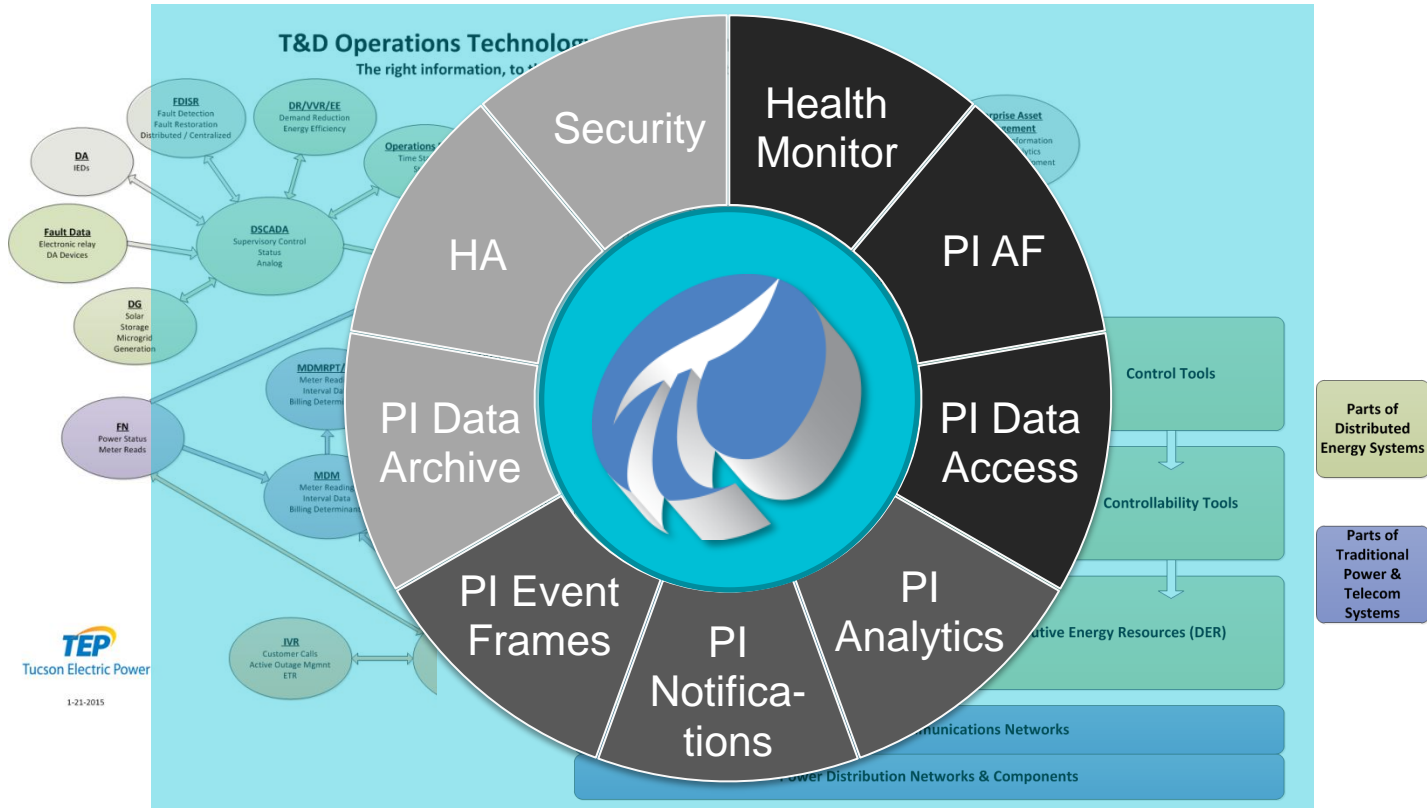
T&D Operations Technolog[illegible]

The right information, to t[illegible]

FDISR
Fault Detection
Fault Restoration
Distributed / Centralized

DR/VVR/EE
Demand Reduction
Energy Efficiency

Operations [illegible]
Time St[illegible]
St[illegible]

DA
IEDs

Fault Data
Electronic relay
DA Devices

DSCADA
Supervisory Control
Status
Analog

DG
Solar
Storage
Microgrid
Generation

MDMRPT/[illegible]
Meter Read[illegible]
Interval Da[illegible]
Billing Determ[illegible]

FN
Power Status
Meter Reads

MDM
Meter Readin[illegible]
Interval Data
Billing Determina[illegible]

IVR
Customer Calls
Active Outage Mgmnt
ETR

TEP
Tucson Electric Power

1-21-2015

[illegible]rprise Asset
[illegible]ement
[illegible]nformation
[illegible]tics
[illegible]ement

Security

Health Monitor

HA

PI AF

PI Data Archive

PI Data Access

PI Event Frames

PI Notifica-tions

PI Analytics

Control Tools

Controllability Tools

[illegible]utive Energy Resources (DER)

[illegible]unications Networks

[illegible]ower Distribution Networks & Components

Parts of Distributed Energy Systems

Parts of Traditional Power & Telecom Systems